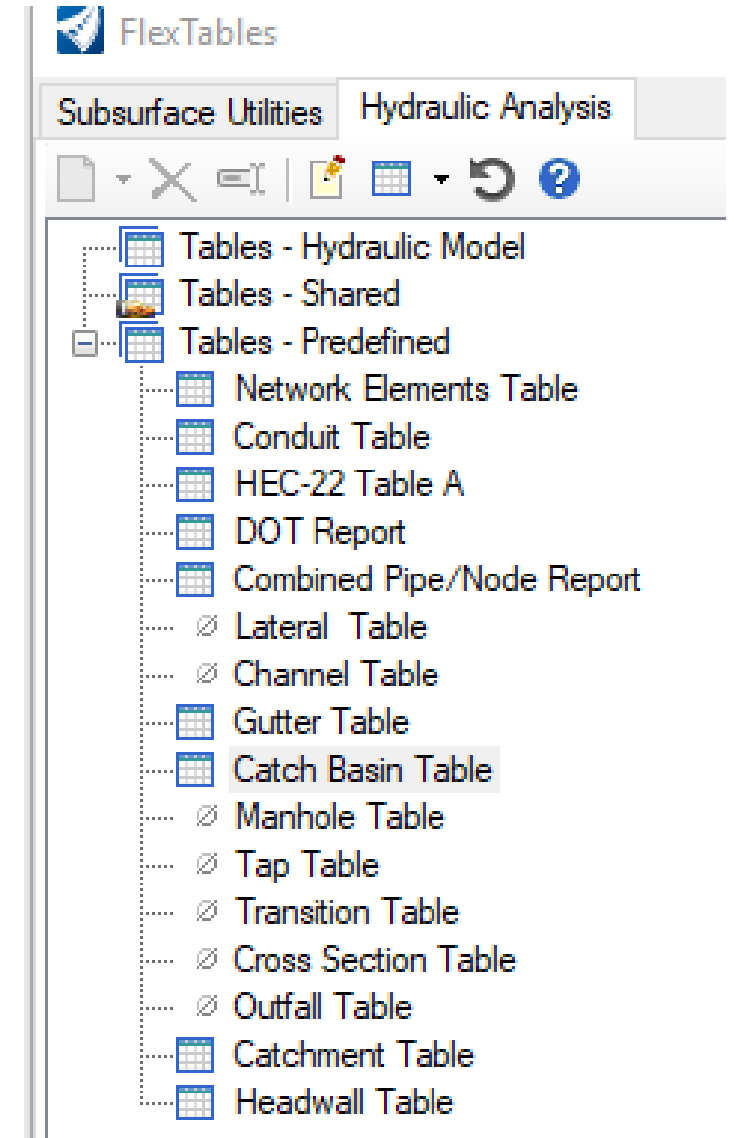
FlexTables

Subsurface Utilities
Hydraulic Analysis

Tables - Hydraulic Model
Tables - Shared
Tables - Predefined
Network Elements Table
Conduit Table
HEC-22 Table A
DOT Report
Combined Pipe/Node Report
Lateral  Table
Channel Table
Gutter Table
Catch Basin Table
Manhole Table
Tap Table
Transition Table
Cross Section Table
Outfall Table
Catchment Table
Headwall Table